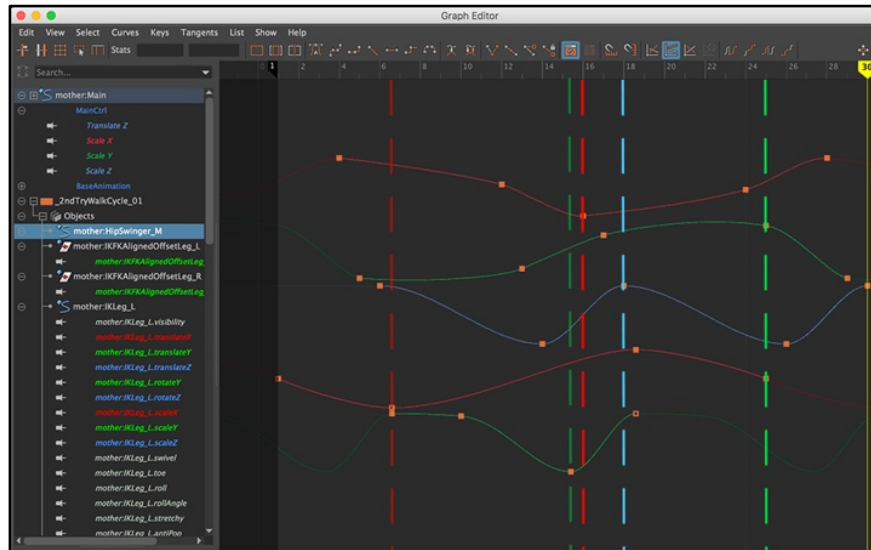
Graph Editor

Edit View Select Curves Keys Tangents List Show Help

Stats

Search...

1 2 4 6 8 10 12 14 16 18 20 22 24 26 28 30

mother:Main
MainCtrl
Translate Z
Scale X
Scale Y
Scale Z
BaseAnimation
_2ndTryWalkCycle_01
Objects
mother:HipSwinger_M
mother:IKFKAlignedOffsetLeg_L
mother:IKFKAlignedOffsetLeg_
mother:IKFKAlignedOffsetLeg_R
mother:IKFKAlignedOffsetLeg_
mother:IKLeg_L
mother:IKLeg_L.visibility
mother:IKLeg_L.translateX
mother:IKLeg_L.translateY
mother:IKLeg_L.translateZ
mother:IKLeg_L.rotateY
mother:IKLeg_L.rotateZ
mother:IKLeg_L.scaleX
mother:IKLeg_L.scaleY
mother:IKLeg_L.scaleZ
mother:IKLeg_L.swivel
mother:IKLeg_L.toe
mother:IKLeg_L.roll
mother:IKLeg_L.rollAngle
mother:IKLeg_L.stretchy
mother:IKLeg_L.antiPop